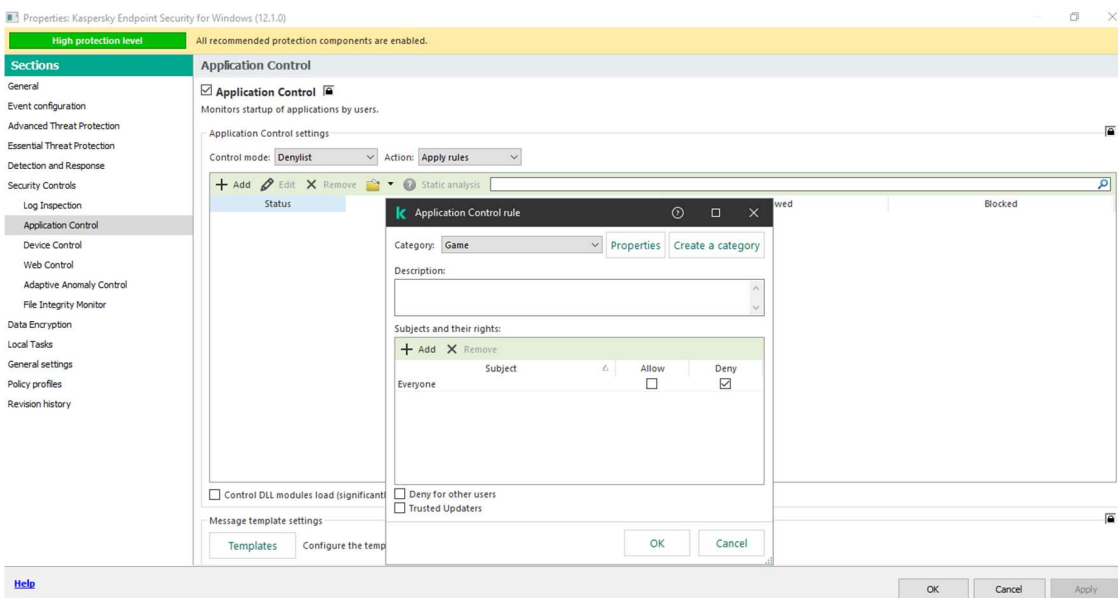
Properties: Kaspersky Endpoint Security for Windows (12.1.0)

High protection level
All recommended protection components are enabled.

Sections
General
Event configuration
Advanced Threat Protection
Essential Threat Protection
Detection and Response
Security Controls
Log Inspection
Application Control
Device Control
Web Control
Adaptive Anomaly Control
File Integrity Monitor
Data Encryption
Local Tasks
General settings
Policy profiles
Revision history

Application Control
Application Control
Monitors startup of applications by users.
Application Control settings
Control mode: Denylist
Action: Apply rules
Add Edit Remove Static analysis
Status
wed
Blocked
Control DLL modules load (significant
Message template settings
Templates
Configure the temp

Application Control rule
Category: Game
Properties
Create a category
Description:
Subjects and their rights:
Add Remove
| Subject | Allow | Deny |
|---|---|---|
| Everyone | ☐ | ☑ |
Deny for other users
Trusted Updaters
OK
Cancel

Help
OK
Cancel
Apply